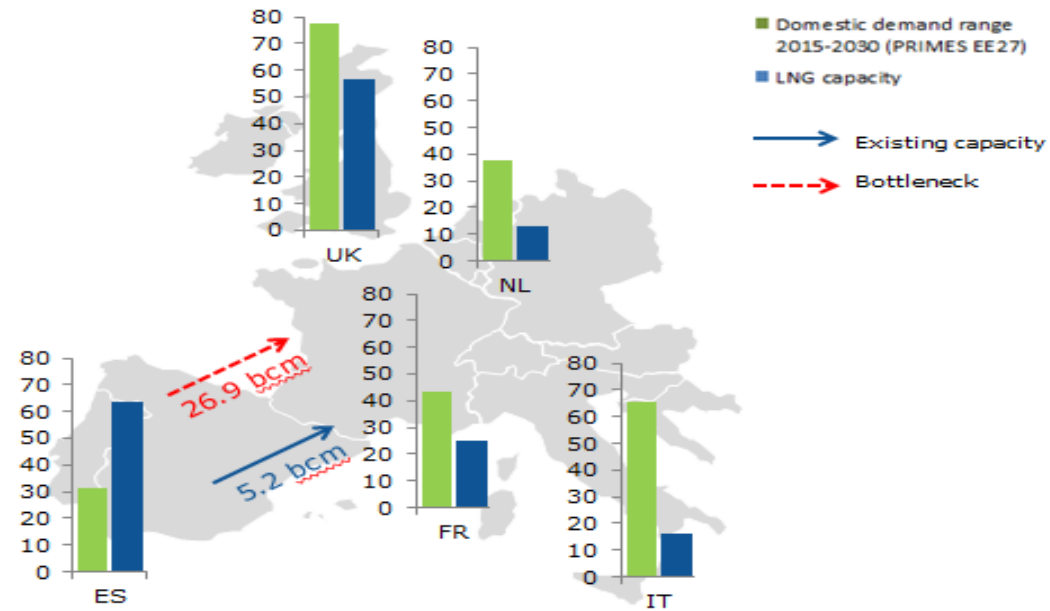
Domestic demand range 2015-2030 (PRIMES EE27)

LNG capacity

Existing capacity

Bottleneck

80
70
60
50
40
30
20
10
0
UK

80
70
60
50
40
30
20
10
0
NL

80
70
60
50
40
30
20
10
0
FR

80
70
60
50
40
30
20
10
0
ES

80
70
60
50
40
30
20
10
0
IT

26.9 bcm

5.2 bcm